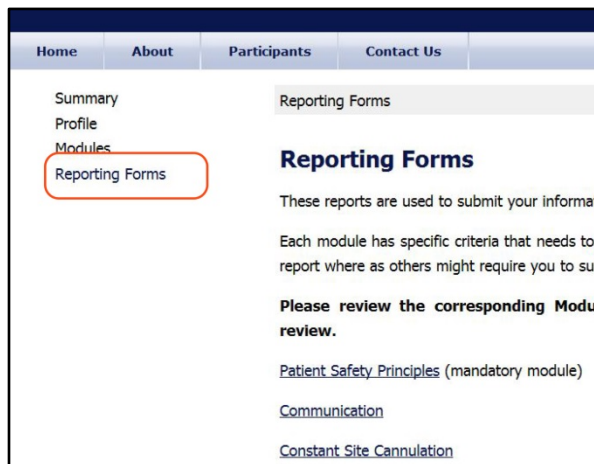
Home About Participants Contact Us

Summary
Profile
Modules
Reporting Forms

Reporting Forms

Reporting Forms

These reports are used to submit your informa

Each module has specific criteria that needs to report where as others might require you to su

**Please review the corresponding Modu review.**

Patient Safety Principles (mandatory module)

Communication

Constant Site Cannulation